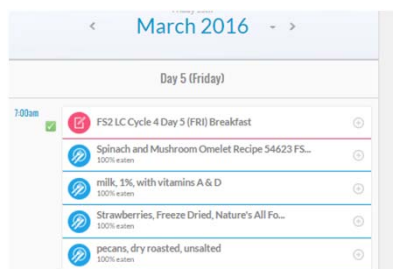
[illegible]

‹ March 2016 ⌄ ›

Day 5 (Friday)

7:00am

FS2 LC Cycle 4 Day 5 (FRI) Breakfast

Spinach and Mushroom Omelet Recipe 54623 FS...
100% eaten

milk, 1%, with vitamins A & D
100% eaten

Strawberries, Freeze Dried, Nature's All Fo...
100% eaten

pecans, dry roasted, unsalted
100% eaten